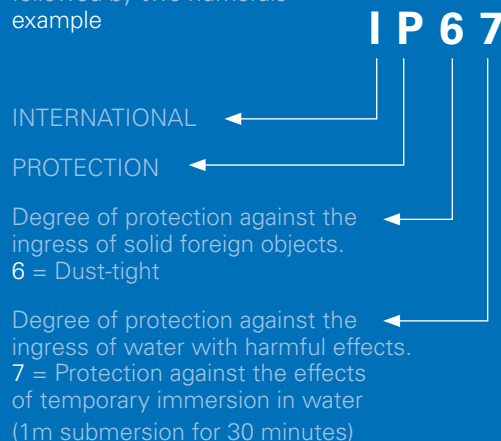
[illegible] example

I P 6 7

INTERNATIONAL

PROTECTION

Degree of protection against the ingress of solid foreign objects.
6 = Dust-tight

Degree of protection against the ingress of water with harmful effects.
7 = Protection against the effects of temporary immersion in water (1m submersion for 30 minutes)